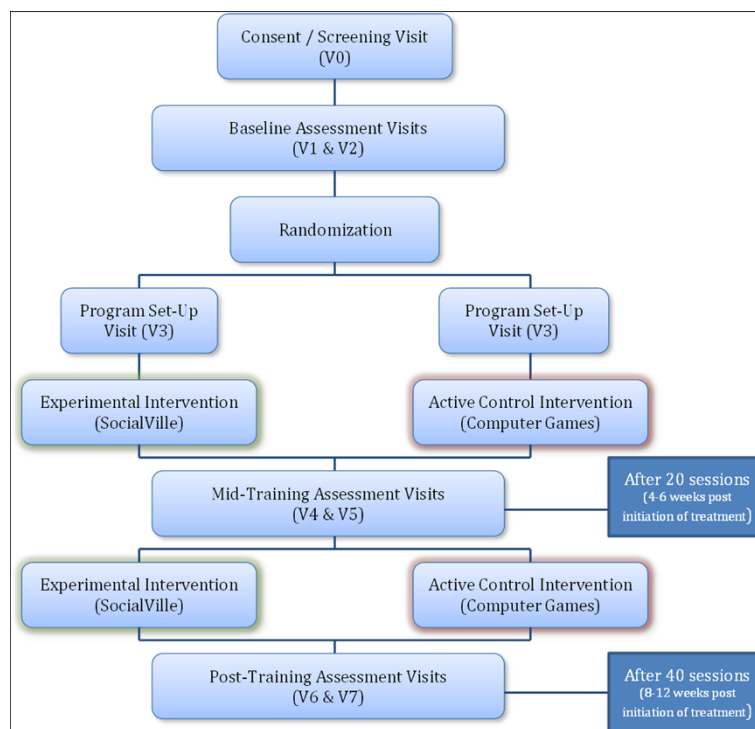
Consent / Screening Visit
(V0)

Baseline Assessment Visits
(V1 & V2)

Randomization

Program Set-Up
Visit (V3)

Program Set-Up
Visit (V3)

Experimental Intervention
(SocialVille)

Active Control Intervention
(Computer Games)

Mid-Training Assessment Visits
(V4 & V5)

After 20 sessions
(4-6 weeks post initiation of treatment)

Experimental Intervention
(SocialVille)

Active Control Intervention
(Computer Games)

Post-Training Assessment Visits
(V6 & V7)

After 40 sessions
(8-12 weeks post initiation of treatment)